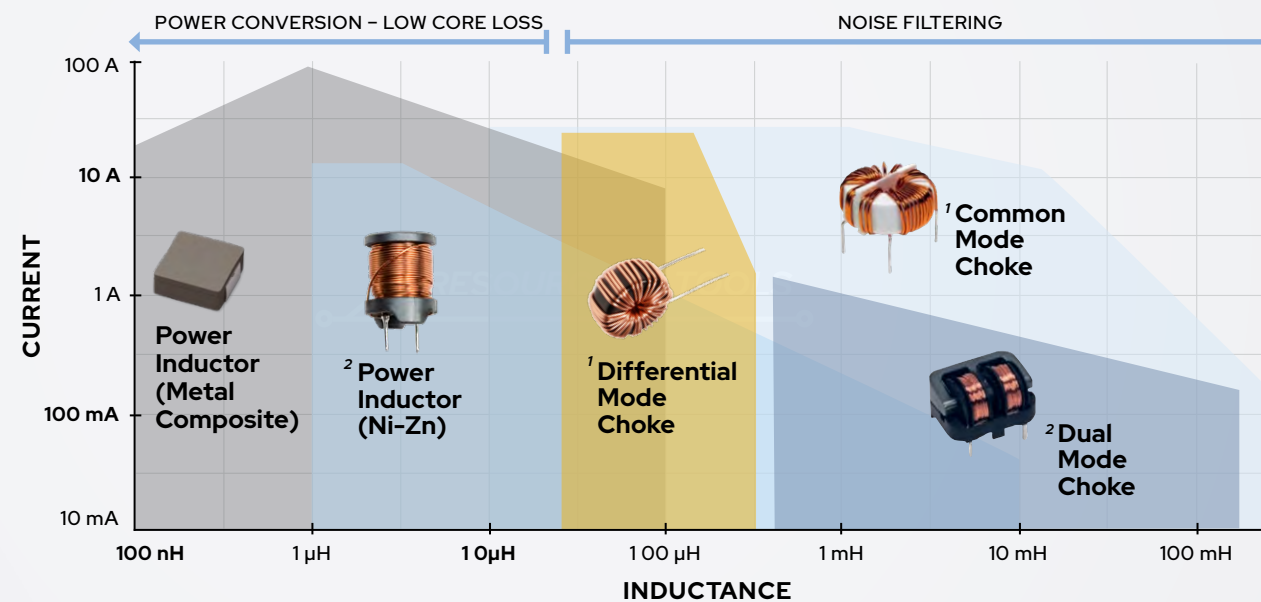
POWER CONVERSION – LOW CORE LOSS

NOISE FILTERING

100 A

10 A

1 A

100 mA

10 mA

CURRENT

Power Inductor (Metal Composite)

$^2$ Power Inductor (Ni-Zn)

$^1$ Differential Mode Choke

$^1$ Common Mode Choke

$^2$ Dual Mode Choke

100 nH

1 µH

1 0µH

1 00 µH

1 mH

10 mH

100 mH

INDUCTANCE